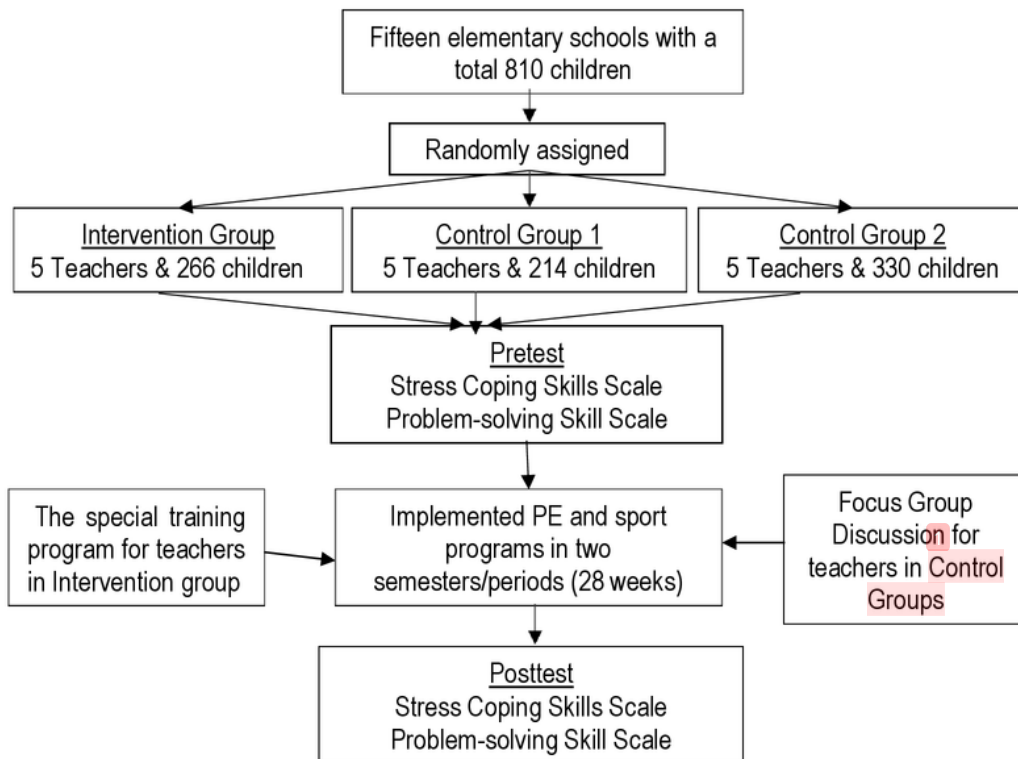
Fifteen elementary schools with a total 810 children

Randomly assigned

Intervention Group
5 Teachers & 266 children

Control Group 1
5 Teachers & 214 children

Control Group 2
5 Teachers & 330 children

Pretest
Stress Coping Skills Scale
Problem-solving Skill Scale

The special training program for teachers in Intervention group

Implemented PE and sport programs in two semesters/periods (28 weeks)

Focus Group Discussion for teachers in Control Groups

Posttest
Stress Coping Skills Scale
Problem-solving Skill Scale